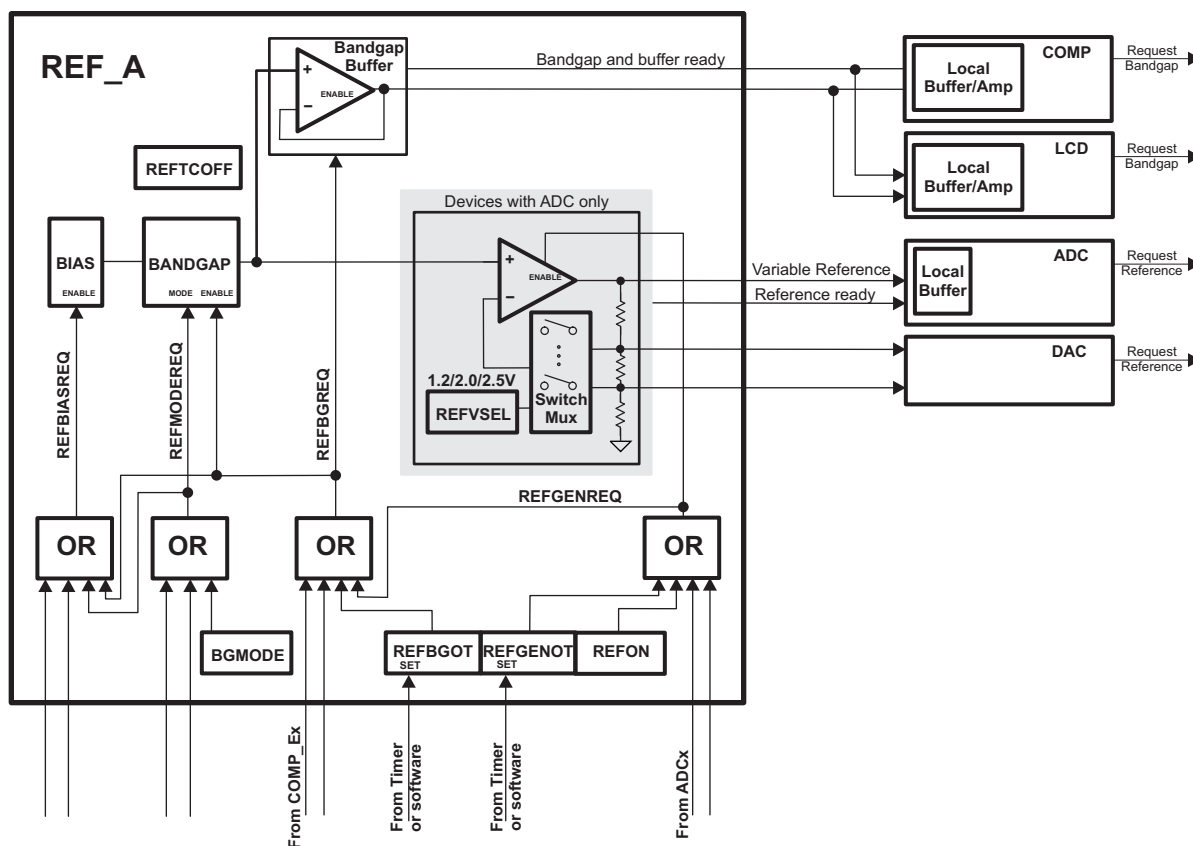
REF_A

Bandgap Buffer

+

−

ENABLE

Bandgap and buffer ready

COMP

Local Buffer/Amp

Request Bandgap

LCD

Local Buffer/Amp

Request Bandgap

REFTCOFF

Devices with ADC only

BIAS

ENABLE

BANDGAP

MODE ENABLE

+

−

ENABLE

Variable Reference

Reference ready

ADC

Local Buffer

Request Reference

DAC

Request Reference

1.2/2.0/2.5V

REFVSEL

Switch Mux

REFBIASREQ

REFMODEREQ

REFBGREQ

REFGENREQ

OR

OR

OR

OR

BGMODE

REFBGOT SET

REFGENOT SET

REFON

From COMP_Ex

From Timer or software

From Timer or software

From ADCx